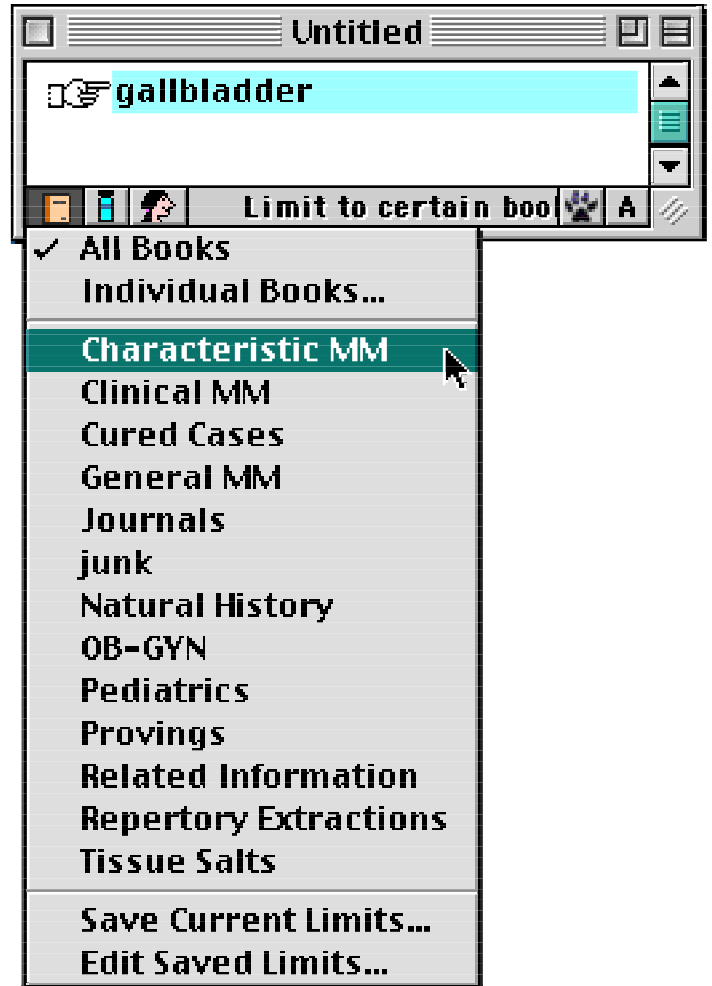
Untitled

gallbladder

Limit to certain boo

A

✓ All Books
Individual Books...

Characteristic MM
Clinical MM
Cured Cases
General MM
Journals
junk
Natural History
OB-GYN
Pediatrics
Provings
Related Information
Repertory Extractions
Tissue Salts

Save Current Limits...
Edit Saved Limits...